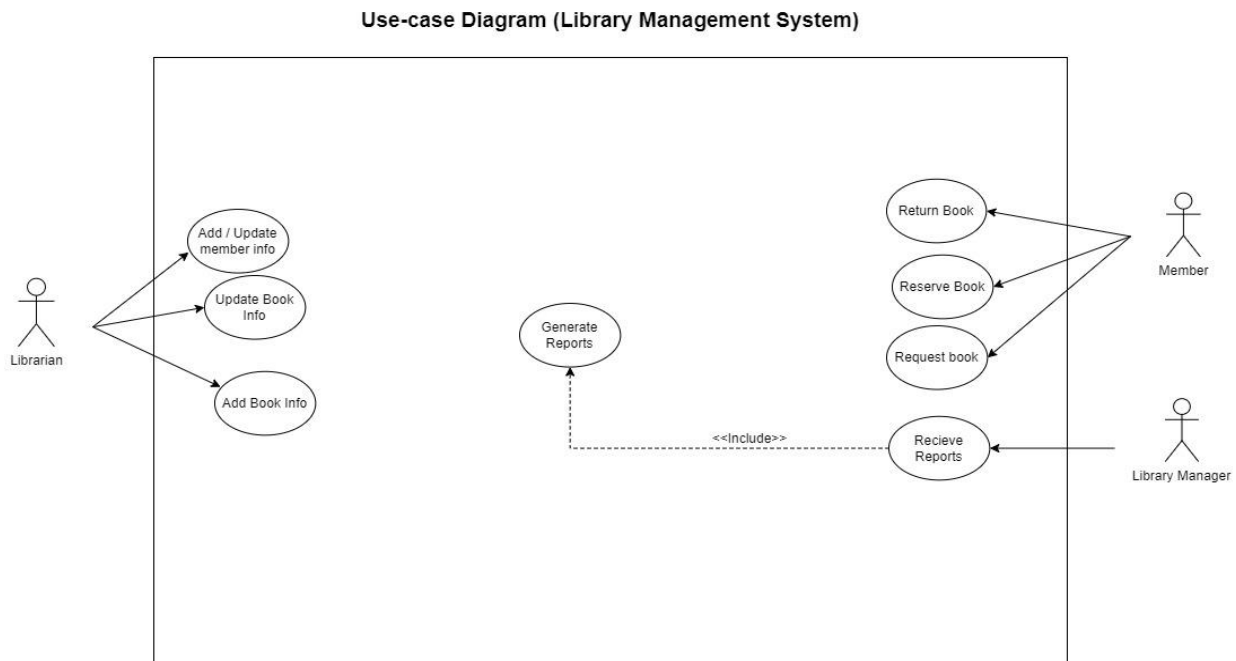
Use-case Diagram (Library Management System)

Librarian

Add / Update member info

Update Book Info

Add Book Info

Generate Reports

Return Book

Reserve Book

Request book

Member

<<Include>>

Recieve Reports

Library Manager